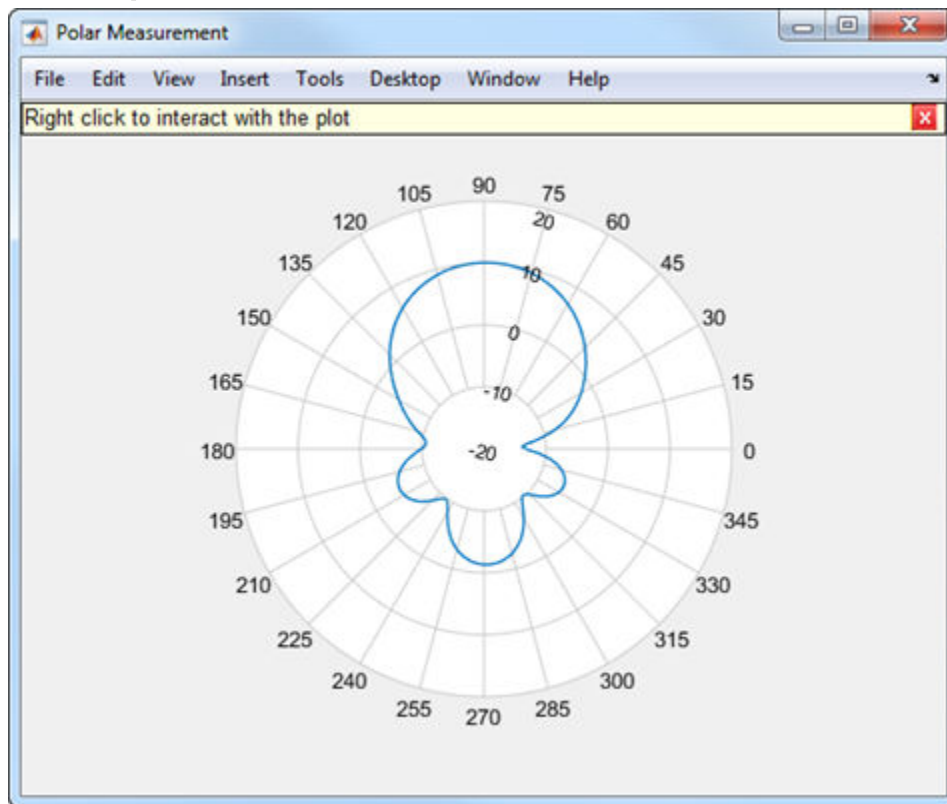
Polar Measurement

File Edit View Insert Tools Desktop Window Help

Right click to interact with the plot

90
75
60
45
30
15
0
345
330
315
300
285
270
255
240
225
210
195
180
165
150
135
120
105

20
10
0
-10
-20